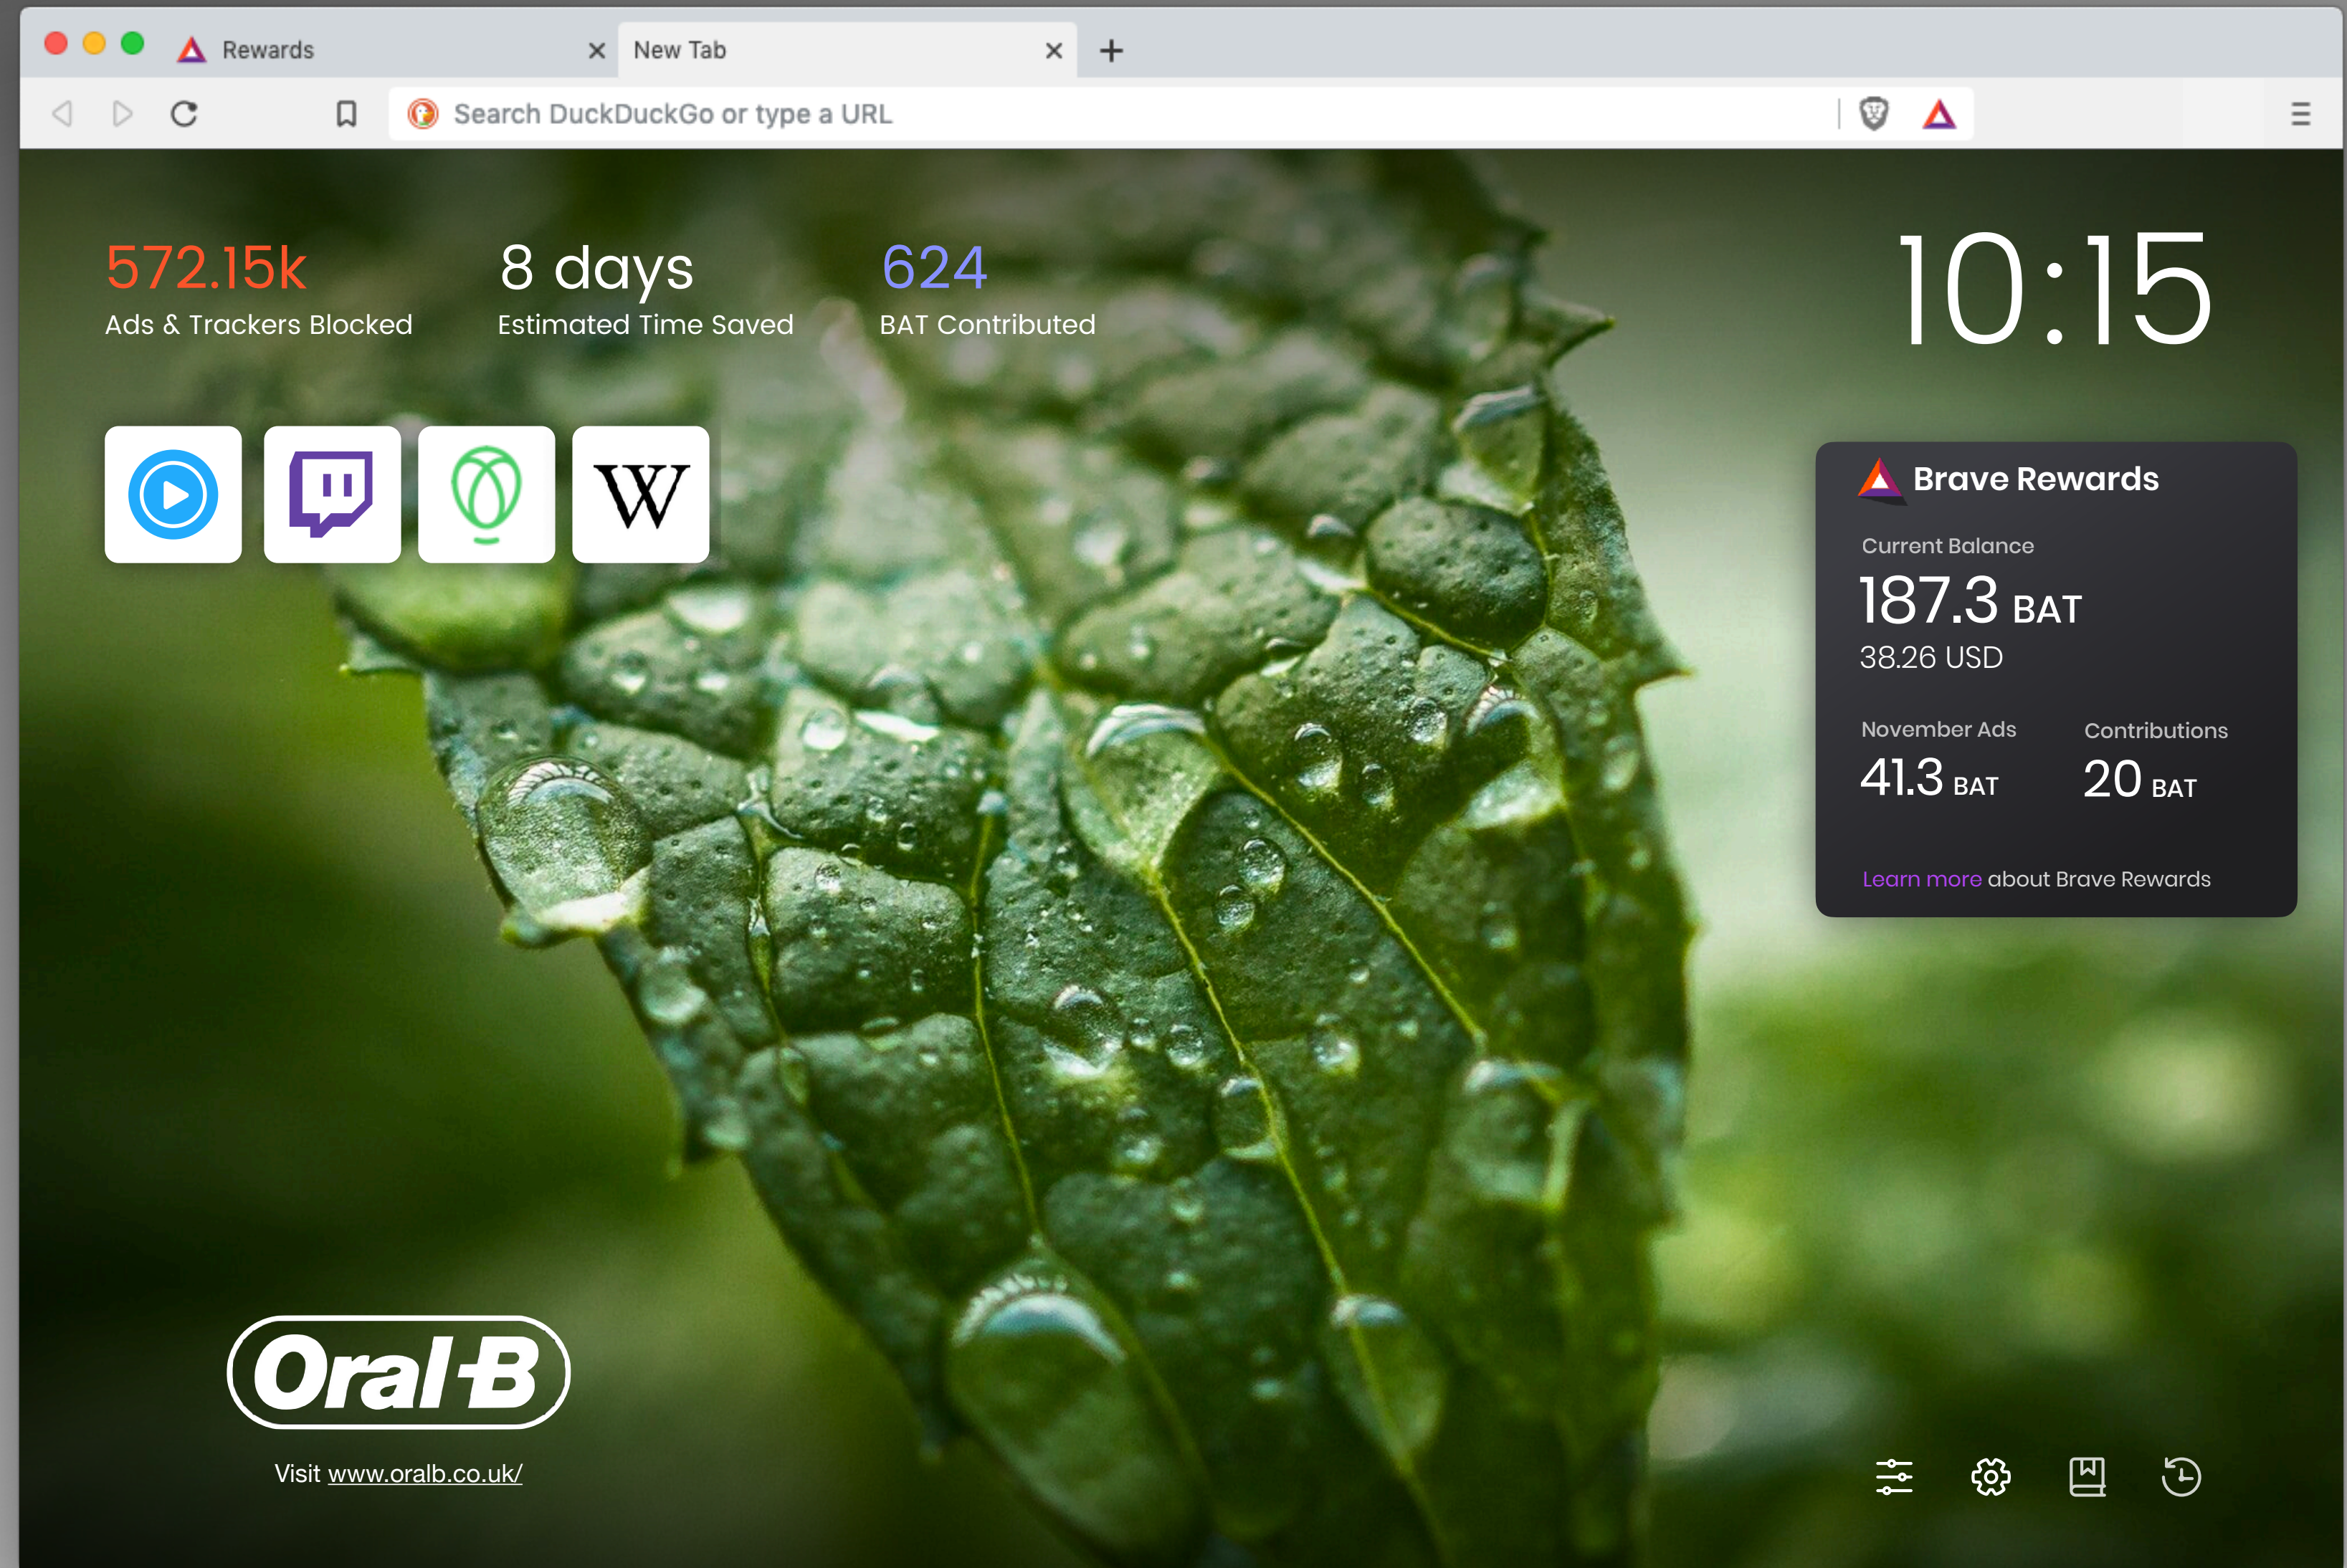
Rewards
New Tab
Search DuckDuckGo or type a URL

572.15k
Ads & Trackers Blocked

8 days
Estimated Time Saved

624
BAT Contributed

10:15

W

Brave Rewards
Current Balance
187.3 BAT
38.26 USD
November Ads
41.3 BAT
Contributions
20 BAT
Learn more about Brave Rewards

Oral-B
Visit www.oralb.co.uk/